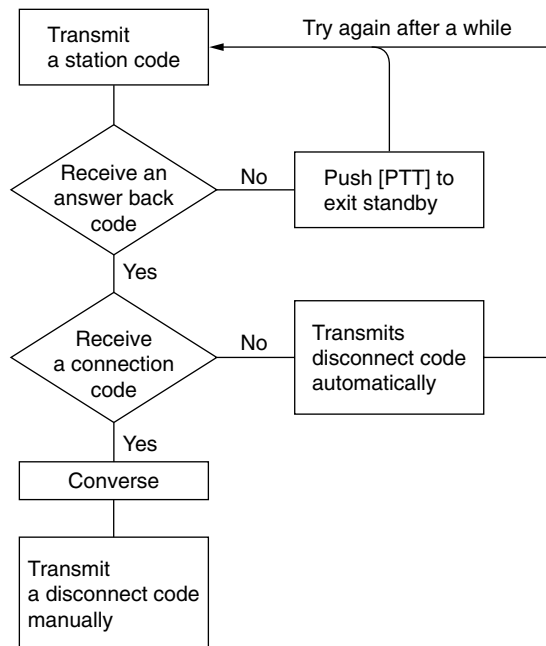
Transmit a station code

Try again after a while

Receive an answer back code

No

Push [PTT] to exit standby

Yes

Receive a connection code

No

Transmits disconnect code automatically

Yes

Converse

Transmit a disconnect code manually